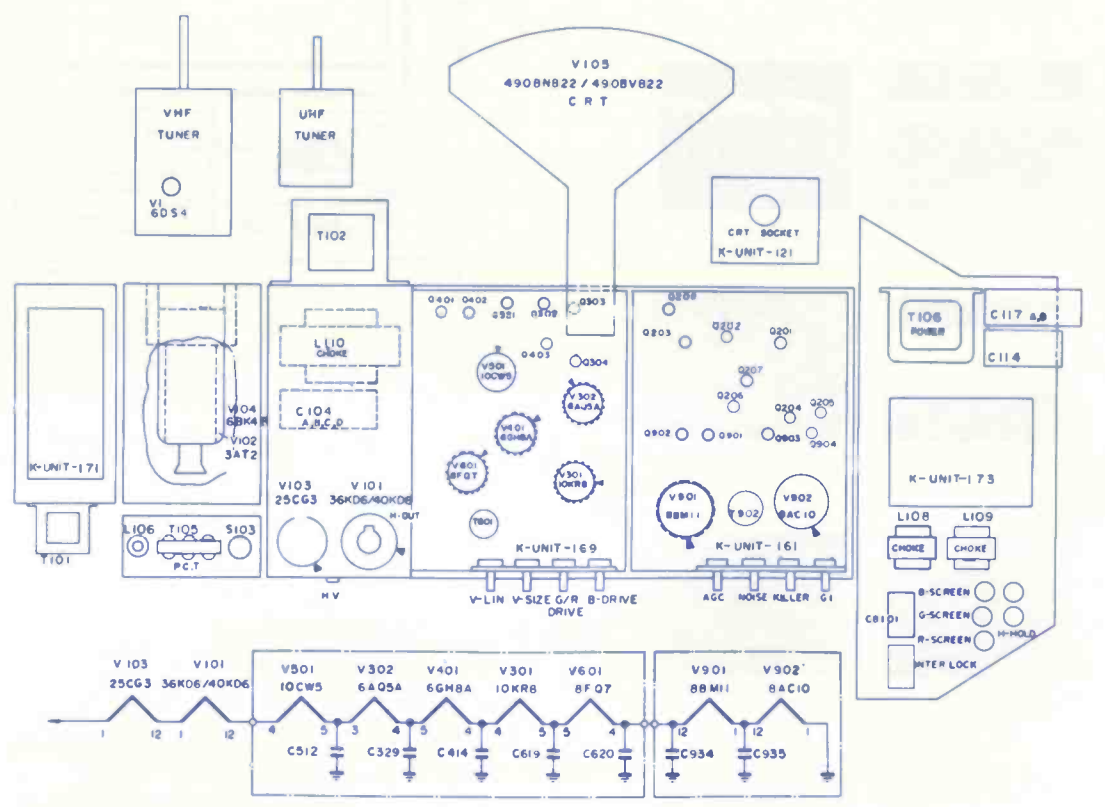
V105
4908N822 / 4908V822
CRT

VHF TUNER
V1 6DS4

UHF TUNER

T102

CRT SOCKET
K-UNIT-121

K-UNIT-171

T101

V104 6BK4R
V102 3AT2

L106 T105 S103
P.C.T

L110 CHOKE

C104 A.B.C.D

V103 25CG3
V101 36KD6/40KD6
H-OUT
HV

Q401 Q402 Q321 Q302 Q303
Q403 Q304
V501 10CW5
V302 6AQ5A
V401 6GH8A
V601 8FQ7
V301 10KR8
T601
K-UNIT-169
V-LIN V-SIZE G/R DRIVE B-DRIVE

Q208
Q203 Q202 Q201
Q207
Q206 Q204 Q205
Q902 Q901 Q903 Q904
V901 8BM11
T902
V902 8AC10
K-UNIT-161
AGC NOISE KILLER G1

T106 POWER
C117 A,B
C114

K-UNIT-173

L108 CHOKE
L109 CHOKE

C8101
B-SCREEN
G-SCREEN
R-SCREEN
H-HOLD
INTER LOCK

V103 25CG3
V101 36KD6/40KD6
V501 10CW5
V302 6AQ5A
V401 6GH8A
V301 10KR8
V601 8FQ7
V901 8BM11
V902 8AC10
1 12 1 12 4 5 3 4 5 4 5 5 4 12 1 12 1
C512 C329 C414 C619 C620 C934 C935